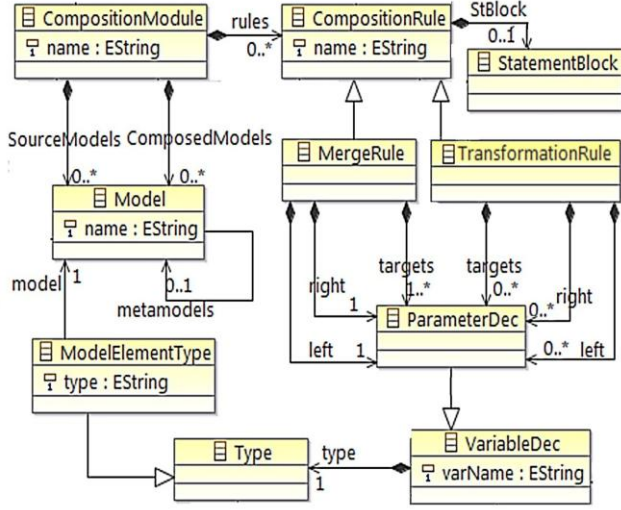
CompositionModule
name : EString
rules
0..*
CompositionRule
name : EString
StBlock
0..1
StatementBlock
SourceModels
ComposedModels
0..*
0..*
MergeRule
TransformationRule
Model
name : EString
model
1
0..1
metamodels
right
1
targets
1..*
targets
0..*
0..*
right
ParameterDec
left
1
0..*
left
ModelElementType
type : EString
Type
type
1
VariableDec
varName : EString